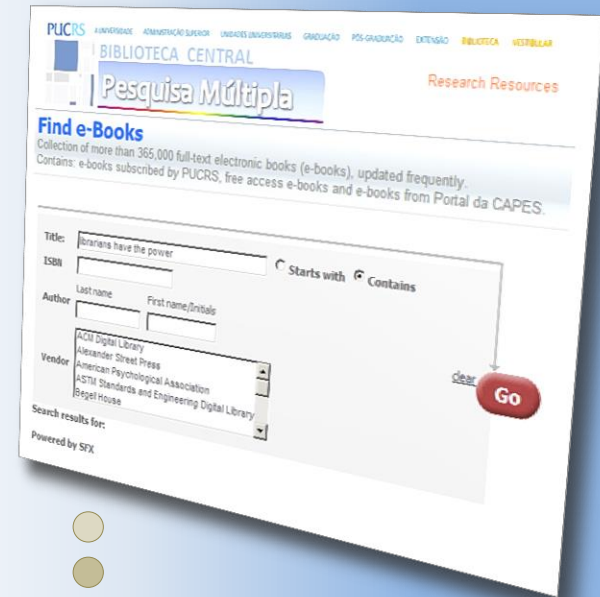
PUCRS A UNIVERSIDADE ADMINISTRAÇÃO SUPERIOR UNIDADES UNIVERSITÁRIAS GRADUAÇÃO PÓS-GRADUAÇÃO EXTENSÃO BIBLIOTECA VESTIBULAR

BIBLIOTECA CENTRAL

Pesquisa Múltipla

Research Resources

Find e-Books

Collection of more than 365,000 full-text electronic books (e-books), updated frequently.
Contains: e-books subscribed by PUCRS, free access e-books and e-books from Portal da CAPES.

Title: librarians have the power

ISBN

Starts with Contains

Author Last name First name/Initials

Vendor ACM Digital Library
Alexander Street Press
American Psychological Association
ASTM Standards and Engineering Digital Library
Begell House

clear

Go

Search results for:

Powered by SFX